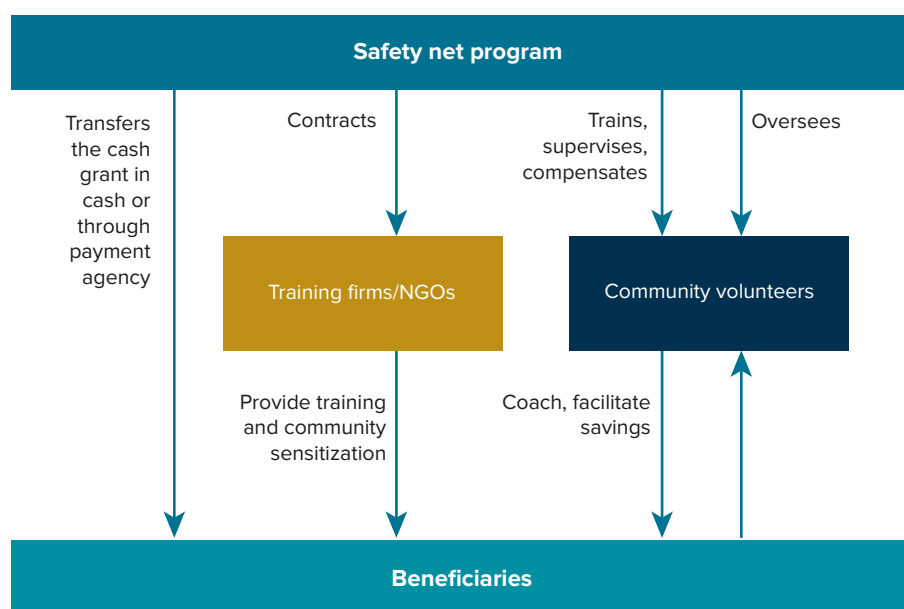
Safety net program

Transfers the cash grant in cash or through payment agency

Contracts

Trains, supervises, compensates

Oversees

Training firms/NGOs

Community volunteers

Provide training and community sensitization

Coach, facilitate savings

Beneficiaries